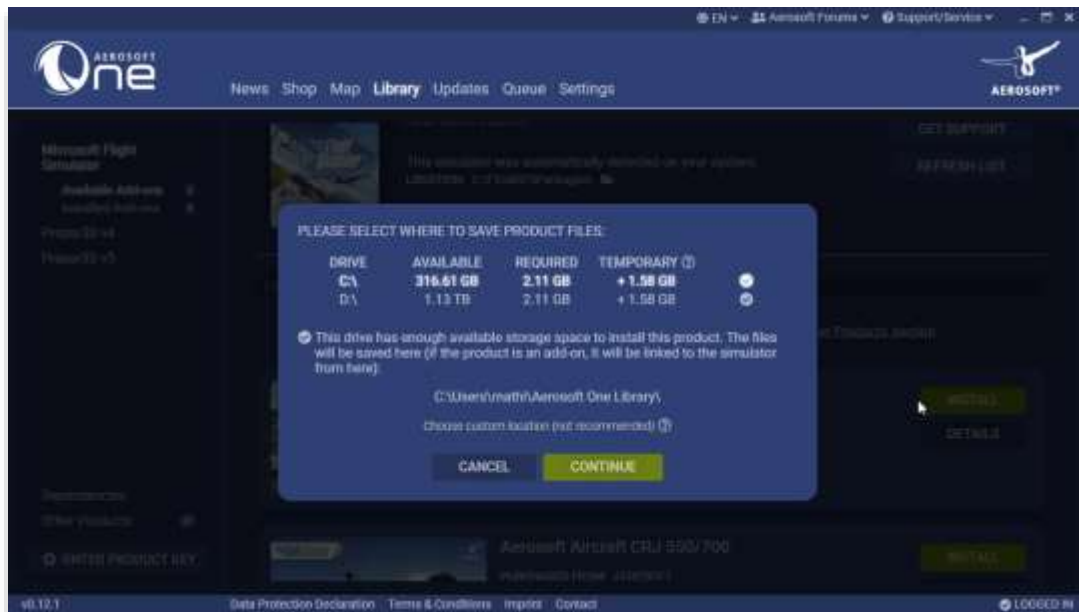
EN Aerosoft Forums Support/Service

AEROSOFT One

News Shop Map Library Updates Queue Settings

AEROSOFT

Microsoft Flight Simulator
Available Add-ons
Installed Add-ons
Prepar3D v4
Prepar3D v5

GET SUPPORT
REFRESH LIST

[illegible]

PLEASE SELECT WHERE TO SAVE PRODUCT FILES:

| DRIVE | AVAILABLE | REQUIRED | TEMPORARY ⓘ |
|---|---|---|---|
| C:\ | 316.61 GB | 2.11 GB | + 1.58 GB |
| D:\ | 1.13 TB | 2.11 GB | + 1.58 GB |

This drive has enough available storage space to install this product. The files will be saved here (if the product is an add-on, it will be linked to the simulator from here).

C:\Users\math\Aerosoft One Library\

Choose custom location (not recommended) ⓘ

CANCEL CONTINUE

INSTALL
DETAILS

Aerosoft Aircraft CRJ 550/700

INSTALL

Dependencies
Other Products

ENTER PRODUCT KEY

v0.12.1 Data Protection Declaration Terms & Conditions Imprint Contact LOGGED IN